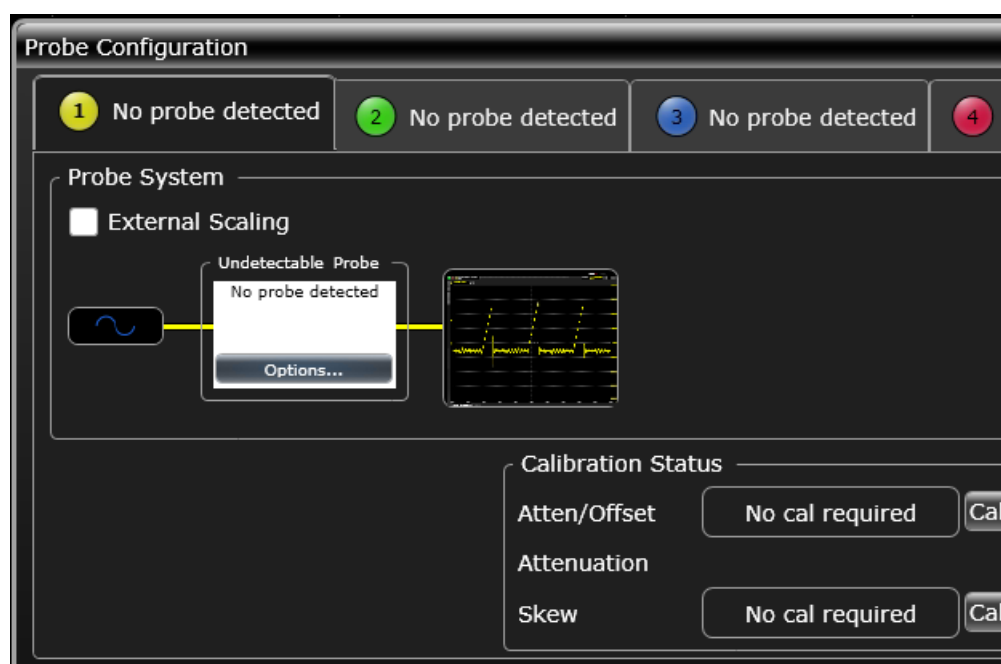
Probe Configuration

1 No probe detected
2 No probe detected
3 No probe detected
4

Probe System

External Scaling

Undetectable Probe
No probe detected
Options...

Calibration Status
Atten/Offset No cal required Cal
Attenuation
Skew No cal required Cal